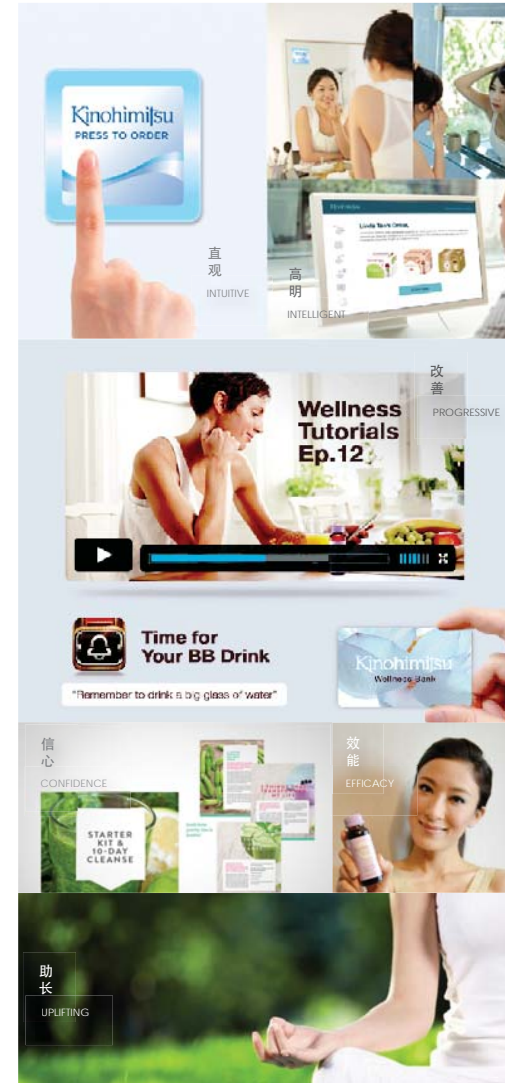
Kinohimitsu
PRESS TO ORDER

直观
INTUITIVE

高明
INTELLIGENT

Lovely Teeth Detox

改善
PROGRESSIVE

Wellness Tutorials Ep.12

Time for Your BB Drink

"Remember to drink a big glass of water"

Kinohimitsu
Wellness Bank

信心
CONFIDENCE

STARTER KIT & 10-DAY CLEANSE

效能
EFFICACY

助长
UPLIFTING